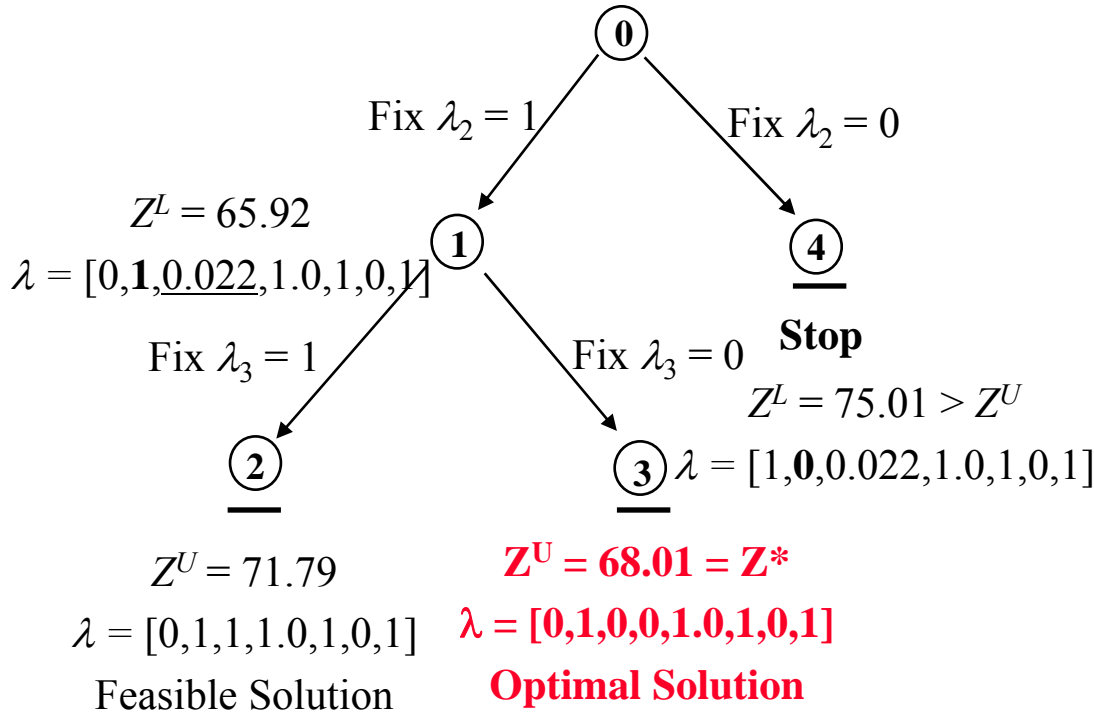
0

Fix $\lambda_2 = 1$

Fix $\lambda_2 = 0$

$Z^L = 65.92$

$\lambda = [0,\mathbf{1},\underline{0.022},1.0,1,0,1]$

1

4

Stop

Fix $\lambda_3 = 1$

Fix $\lambda_3 = 0$

$Z^L = 75.01 > Z^U$

$\lambda = [1,\mathbf{0},0.022,1.0,1,0,1]$

2

3

$Z^U = 71.79$

$\lambda = [0,1,1,1.0,1,0,1]$

Feasible Solution

$\mathbf{Z^U = 68.01 = Z^*}$

$\mathbf{\lambda = [0,1,0,0,1.0,1,0,1]}$

Optimal Solution